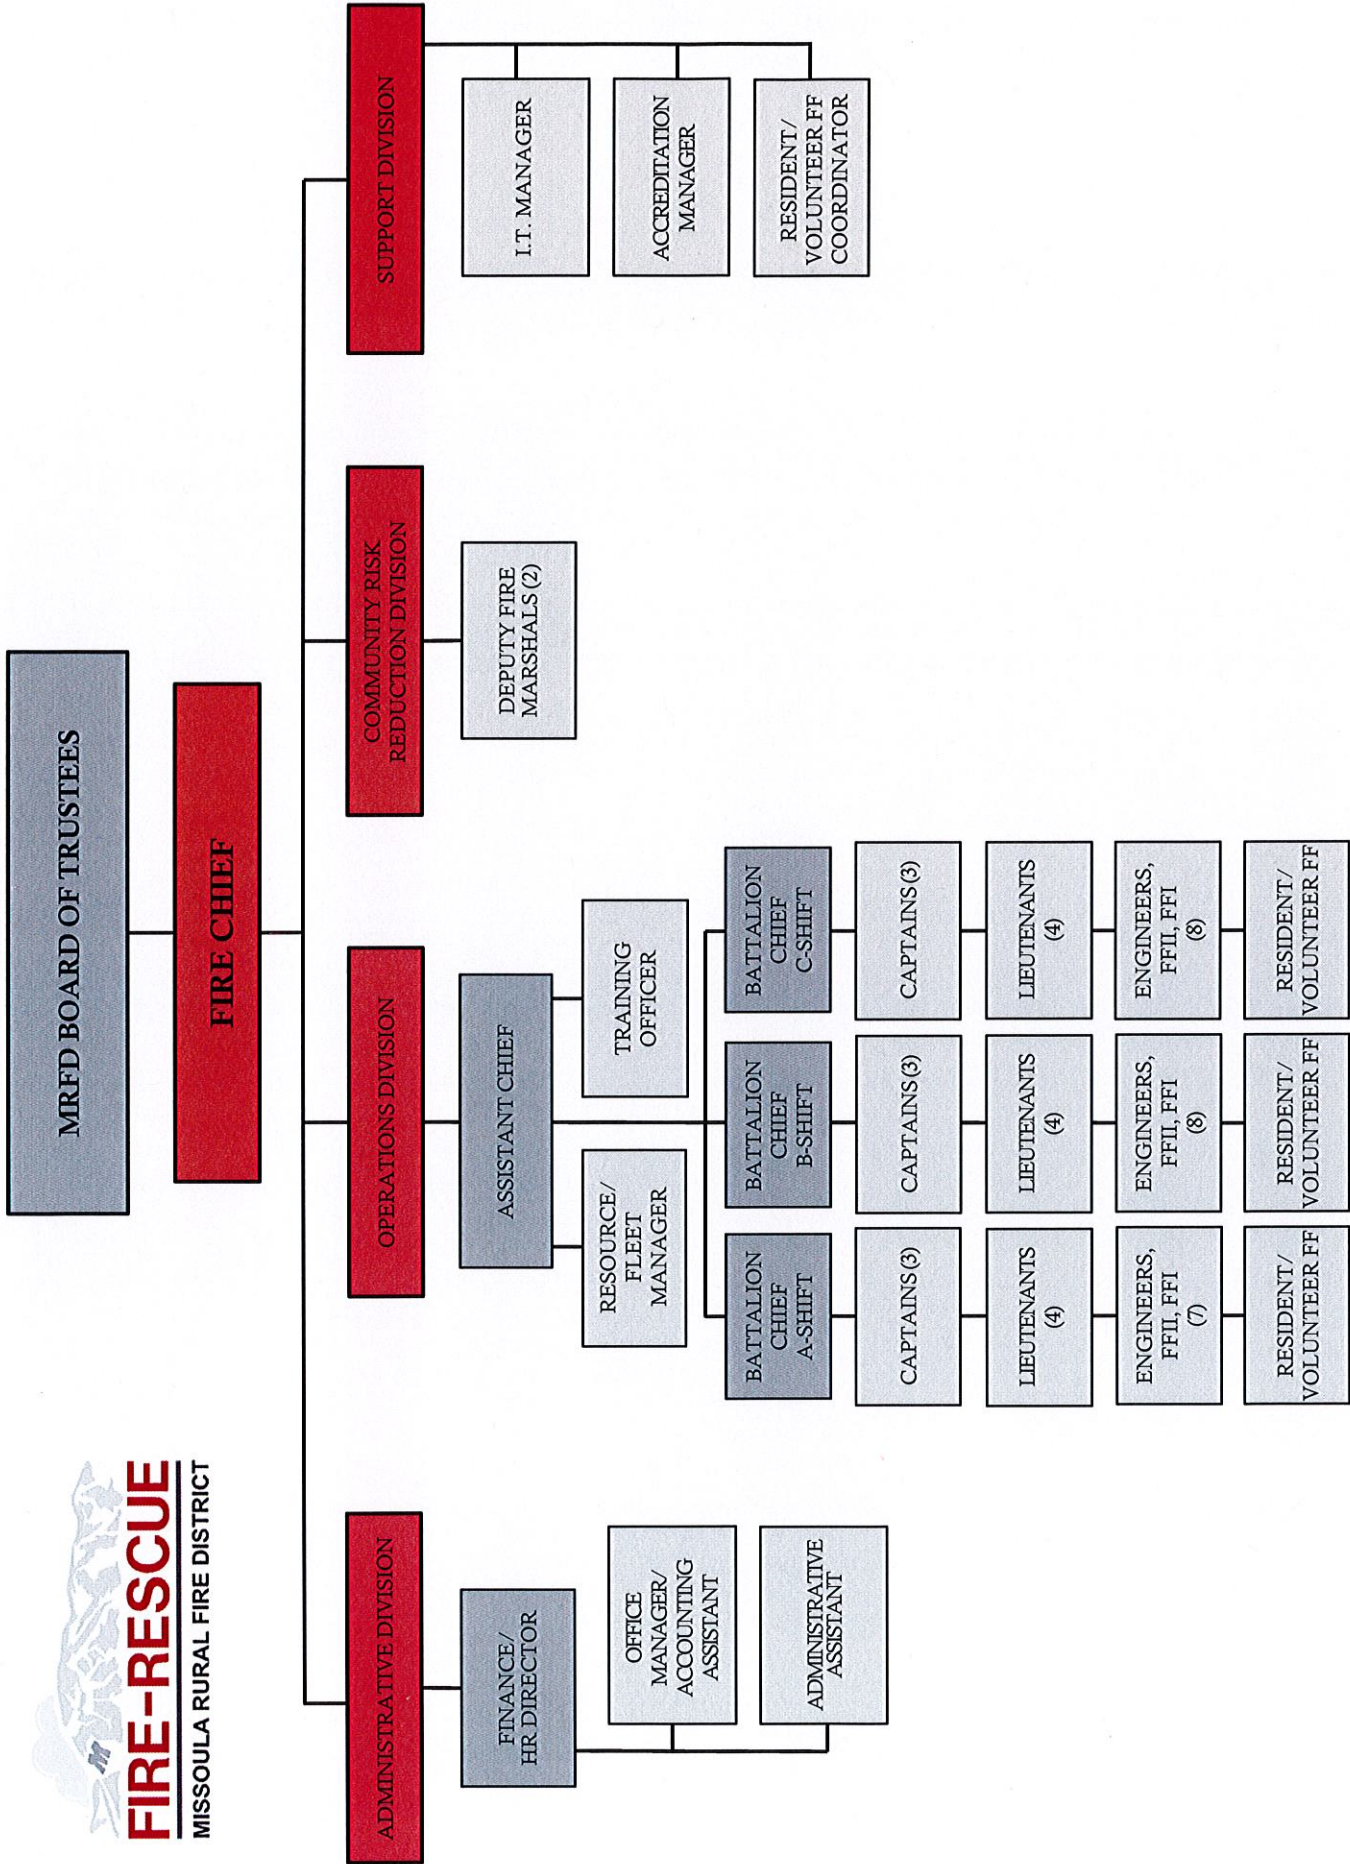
FIRE-RESCUE
MISSOULA RURAL FIRE DISTRICT

MRFD BOARD OF TRUSTEES

FIRE CHIEF

ADMINISTRATIVE DIVISION

FINANCE/ HR DIRECTOR

OFFICE MANAGER/ ACCOUNTING ASSISTANT

ADMINISTRATIVE ASSISTANT

OPERATIONS DIVISION

ASSISTANT CHIEF

RESOURCE/ FLEET MANAGER

TRAINING OFFICER

BATTALION CHIEF A-SHIFT

CAPTAINS (3)

LIEUTENANTS (4)

ENGINEERS, FFII, FFI (7)

RESIDENT/ VOLUNTEER FF

BATTALION CHIEF B-SHIFT

CAPTAINS (3)

LIEUTENANTS (4)

ENGINEERS, FFII, FFI (8)

RESIDENT/ VOLUNTEER FF

BATTALION CHIEF C-SHIFT

CAPTAINS (3)

LIEUTENANTS (4)

ENGINEERS, FFII, FFI (8)

RESIDENT/ VOLUNTEER FF

COMMUNITY RISK REDUCTION DIVISION

DEPUTY FIRE MARSHALS (2)

SUPPORT DIVISION

I.T. MANAGER

ACCREDITATION MANAGER

RESIDENT/ VOLUNTEER FF COORDINATOR